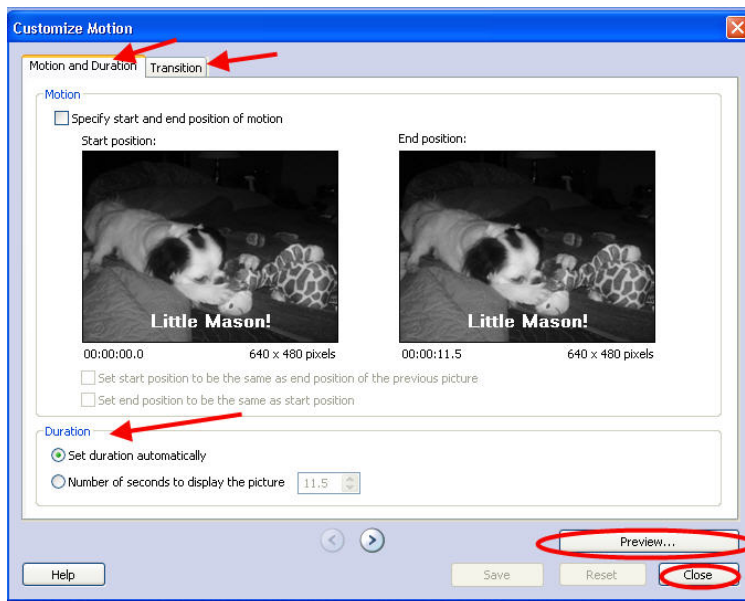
Customize Motion

Motion and Duration | Transition

Motion

Specify start and end position of motion

Start position:

Little Mason!

00:00:00.0 640 x 480 pixels

End position:

Little Mason!

00:00:11.5 640 x 480 pixels

Set start position to be the same as end position of the previous picture

Set end position to be the same as start position

Duration

Set duration automatically

Number of seconds to display the picture 11.5

Preview...

Help

Save

Reset

Close